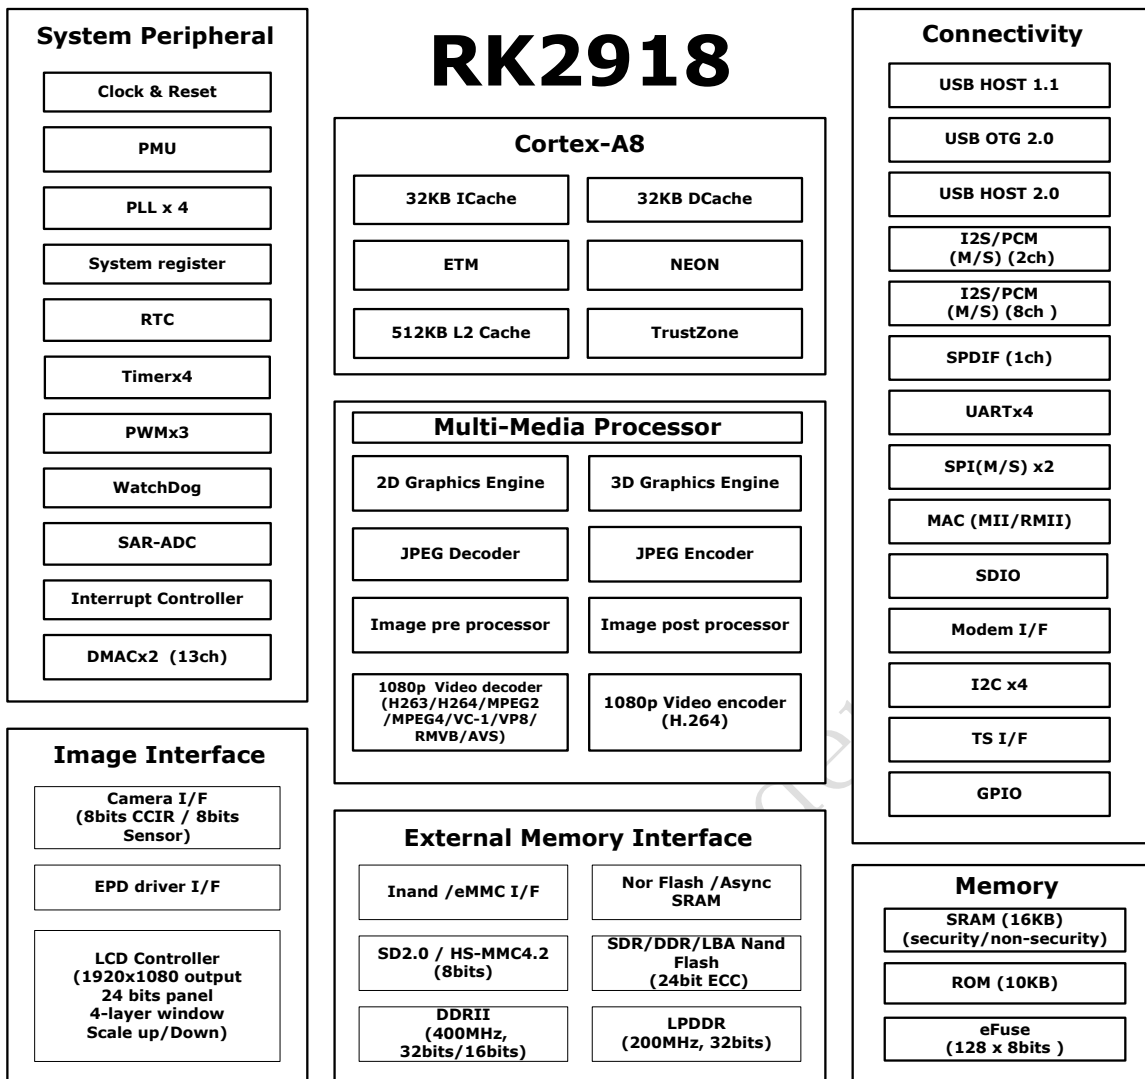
RK2918

System Peripheral

Clock & Reset

PMU

PLL x 4

System register

RTC

Timerx4

PWMx3

WatchDog

SAR-ADC

Interrupt Controller

DMACx2 (13ch)

Cortex-A8

32KB ICache

32KB DCache

ETM

NEON

512KB L2 Cache

TrustZone

Multi-Media Processor

2D Graphics Engine

3D Graphics Engine

JPEG Decoder

JPEG Encoder

Image pre processor

Image post processor

1080p Video decoder (H263/H264/MPEG2 /MPEG4/VC-1/VP8/ RMVB/AVS)

1080p Video encoder (H.264)

Connectivity

USB HOST 1.1

USB OTG 2.0

USB HOST 2.0

I2S/PCM (M/S) (2ch)

I2S/PCM (M/S) (8ch )

SPDIF (1ch)

UARTx4

SPI(M/S) x2

MAC (MII/RMII)

SDIO

Modem I/F

I2C x4

TS I/F

GPIO

Image Interface

Camera I/F (8bits CCIR / 8bits Sensor)

EPD driver I/F

LCD Controller (1920x1080 output 24 bits panel 4-layer window Scale up/Down)

External Memory Interface

Inand /eMMC I/F

Nor Flash /Async SRAM

SD2.0 / HS-MMC4.2 (8bits)

SDR/DDR/LBA Nand Flash (24bit ECC)

DDRII (400MHz, 32bits/16bits)

LPDDR (200MHz, 32bits)

Memory

SRAM (16KB) (security/non-security)

ROM (10KB)

eFuse (128 x 8bits )